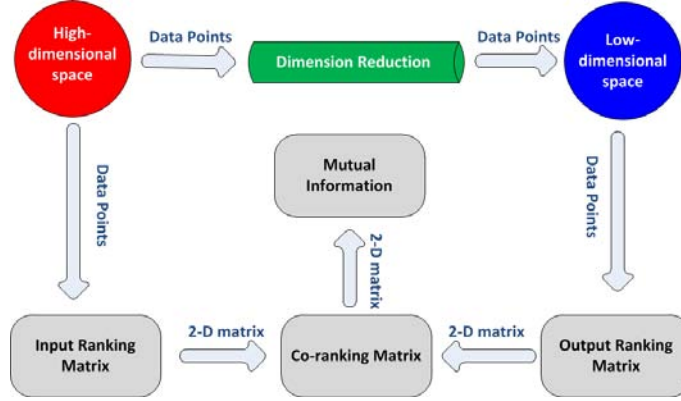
High-dimensional space

Data Points

Dimension Reduction

Data Points

Low-dimensional space

Data Points

Mutual Information

Data Points

2-D matrix

Input Ranking Matrix

2-D matrix

Co-ranking Matrix

2-D matrix

Output Ranking Matrix